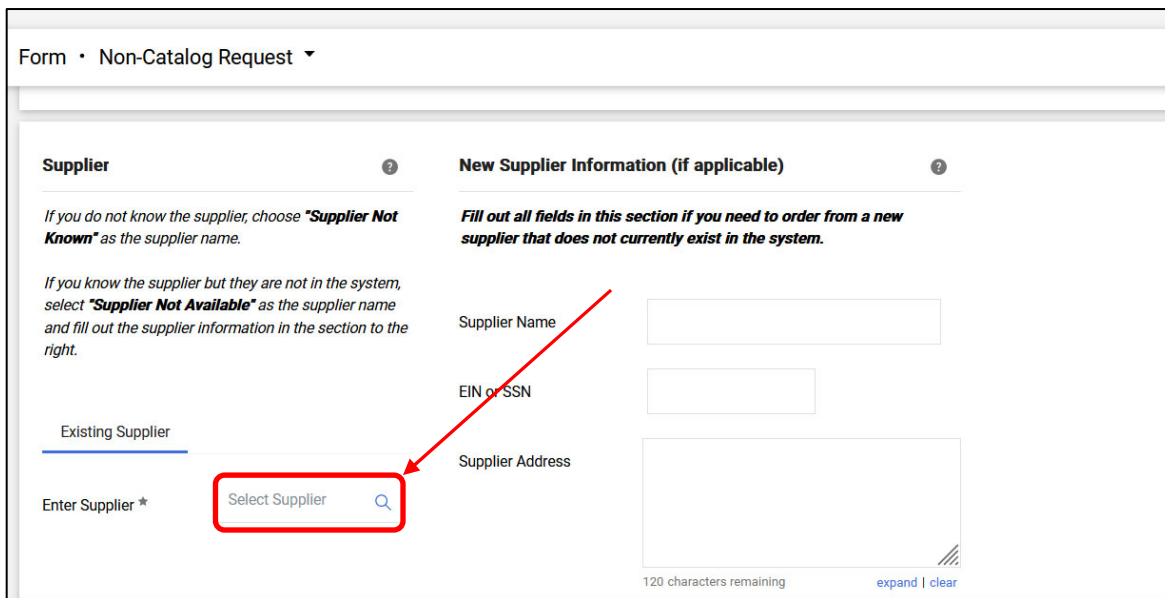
Form • Non-Catalog Request

Supplier

If you do not know the supplier, choose "Supplier Not Known" as the supplier name.

If you know the supplier but they are not in the system, select "Supplier Not Available" as the supplier name and fill out the supplier information in the section to the right.

Existing Supplier

Enter Supplier *

Select Supplier

New Supplier Information (if applicable)

Fill out all fields in this section if you need to order from a new supplier that does not currently exist in the system.

Supplier Name

EIN or SSN

Supplier Address

120 characters remaining

expand | clear